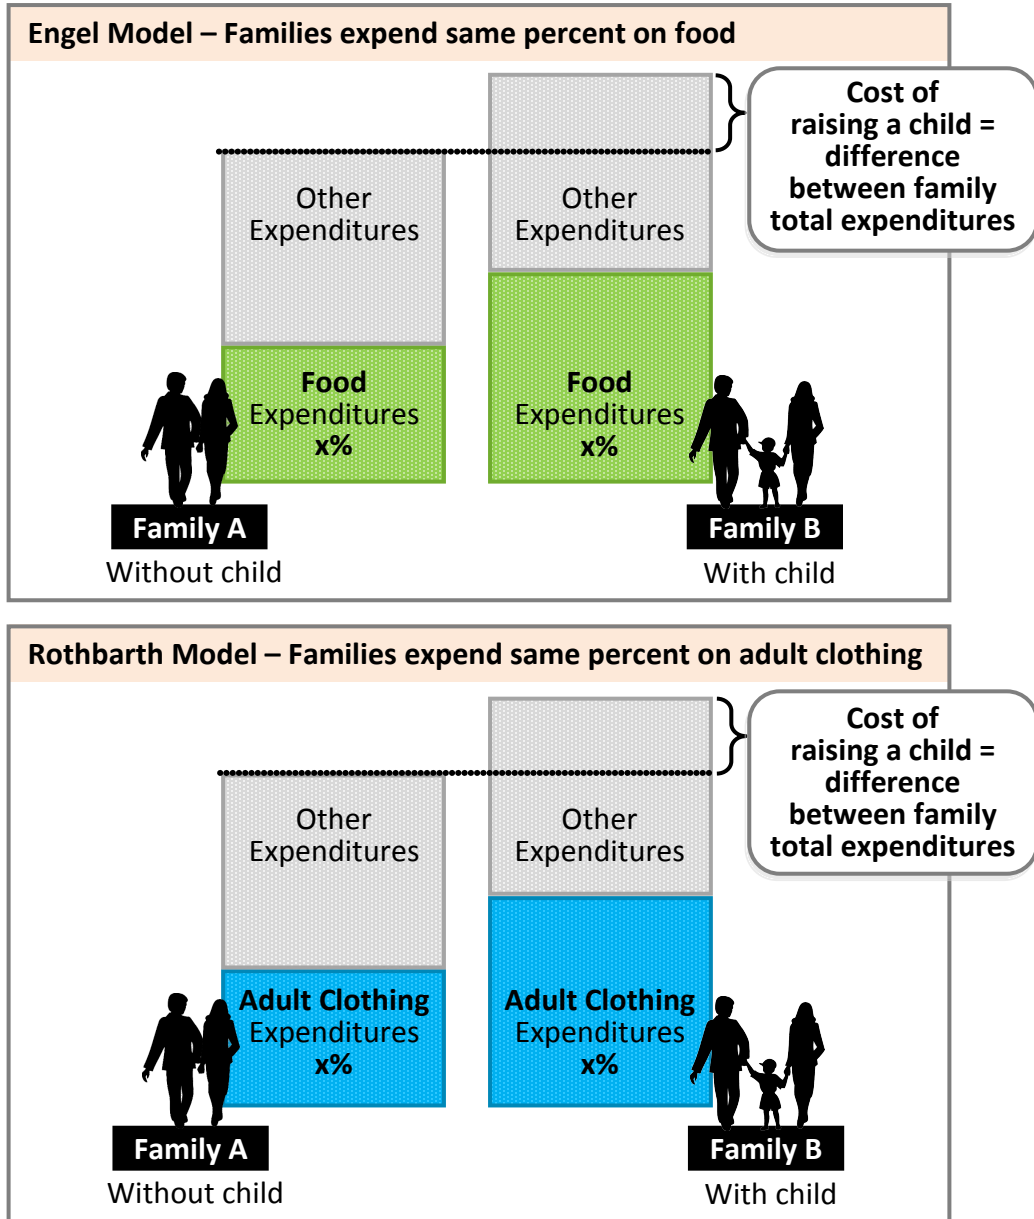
Engel Model – Families expend same percent on food

Cost of raising a child = difference between family total expenditures

Other Expenditures

Other Expenditures

Food Expenditures x%

Food Expenditures x%

Family A
Without child

Family B
With child

Rothbarth Model – Families expend same percent on adult clothing

Cost of raising a child = difference between family total expenditures

Other Expenditures

Other Expenditures

Adult Clothing Expenditures x%

Adult Clothing Expenditures x%

Family A
Without child

Family B
With child